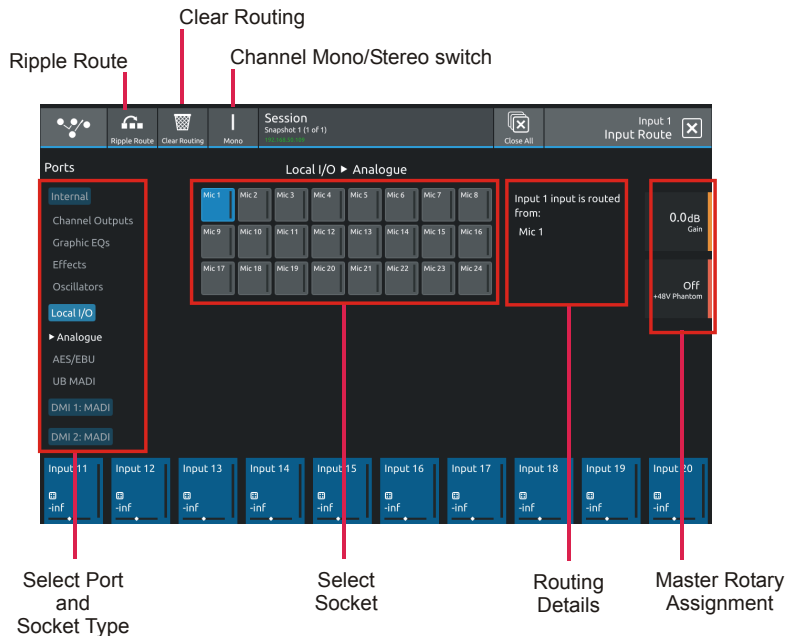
Clear Routing

Ripple Route

Channel Mono/Stereo switch

Ripple Route Clear Routing Mono

Session
Snapshot 1 (1 of 1)
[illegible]

Close All

Input 1
Input Route

Ports

Local I/O ▶ Analogue

Internal
Channel Outputs
Graphic EQs
Effects
Oscillators

Local I/O
▶ Analogue
AES/EBU
UB MADI

DMI 1: MADI
DMI 2: MADI

| Mic 1 | Mic 2 | Mic 3 | Mic 4 | Mic 5 | Mic 6 | Mic 7 | Mic 8 |
|---|---|---|---|---|---|---|---|
| Mic 9 | Mic 10 | Mic 11 | Mic 12 | Mic 13 | Mic 14 | Mic 15 | Mic 16 |
| Mic 17 | Mic 18 | Mic 19 | Mic 20 | Mic 21 | Mic 22 | Mic 23 | Mic 24 |

Input 1 input is routed from:
Mic 1

0.0dB
Gain

Off
+48V Phantom

Input 11 -inf
Input 12 -inf
Input 13 -inf
Input 14 -inf
Input 15 -inf
Input 16 -inf
Input 17 -inf
Input 18 -inf
Input 19 -inf
Input 20 -inf

Select Port and Socket Type

Select Socket

Routing Details

Master Rotary Assignment